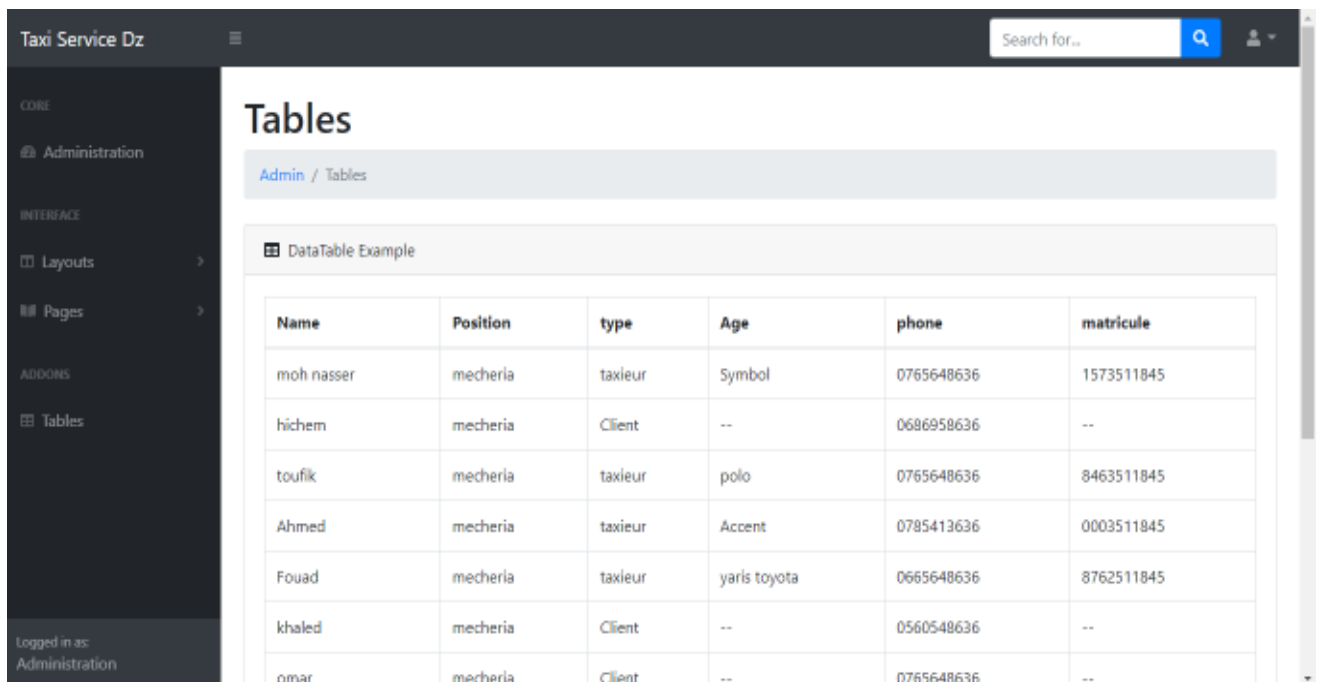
Taxi Service Dz

Search for...

CORE

Administration

INTERFACE

Layouts

Pages

ADDONS

Tables

Logged in as:
Administration

Tables

Admin / Tables

DataTable Example

| Name | Position | type | Age | phone | matricule |
|---|---|---|---|---|---|
| moh nasser | mecheria | taxieur | Symbol | 0765648636 | 1573511845 |
| hichem | mecheria | Client | -- | 0686958636 | -- |
| toufik | mecheria | taxieur | polo | 0765648636 | 8463511845 |
| Ahmed | mecheria | taxieur | Accent | 0785413636 | 0003511845 |
| Fouad | mecheria | taxieur | yaris toyota | 0665648636 | 8762511845 |
| khaled | mecheria | Client | -- | 0560548636 | -- |
| omar | mecheria | Client | -- | 0765648636 | -- |